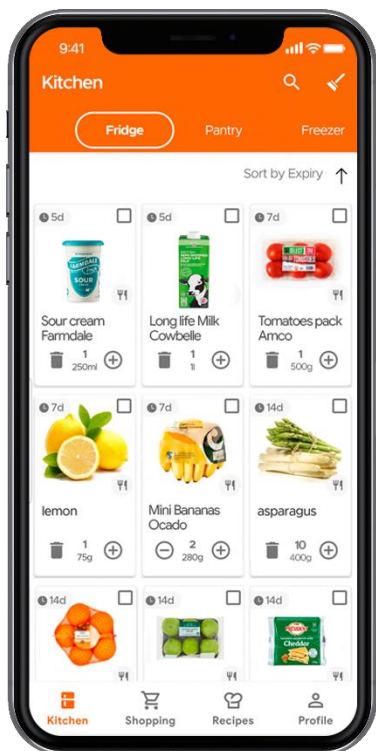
9:41

Kitchen

Fridge
Pantry
Freezer

Sort by Expiry

5d
FARMDALE
SOUR
Sour cream Farmdale
1
250ml

5d
Long life Milk Cowbelle
1
1l

7d
Tomatoes pack Amco
1
500g

7d
lemon
1
75g

7d
Mini Bananas Ocado
2
280g

14d
asparagus
10
400g

14d

14d

14d
Cheddar

Kitchen
Shopping
Recipes
Profile